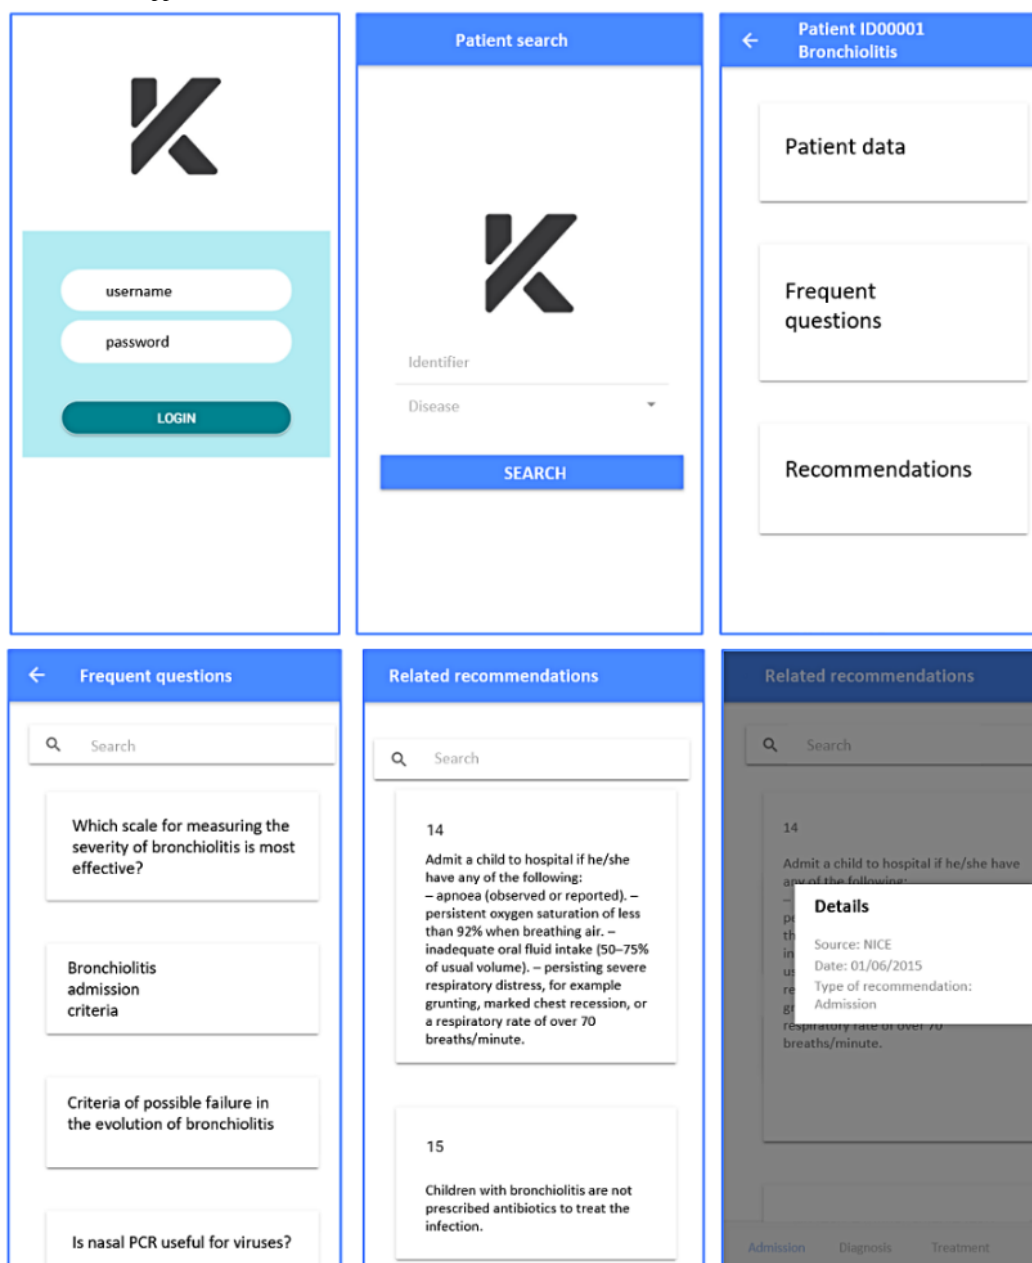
username

password

LOGIN

Patient search

Identifier

Disease

SEARCH

Patient ID00001
Bronchiolitis

Patient data

Frequent questions

Recommendations

Frequent questions

Search

Which scale for measuring the severity of bronchiolitis is most effective?

Bronchiolitis admission criteria

Criteria of possible failure in the evolution of bronchiolitis

Is nasal PCR useful for viruses?

Related recommendations

Search

14

Admit a child to hospital if he/she have any of the following:
– apnoea (observed or reported). – persistent oxygen saturation of less than 92% when breathing air. – inadequate oral fluid intake (50–75% of usual volume). – persisting severe respiratory distress, for example grunting, marked chest recession, or a respiratory rate of over 70 breaths/minute.

15

Children with bronchiolitis are not prescribed antibiotics to treat the infection.

Related recommendations

Search

14

Admit a child to hospital if he/she have any of the following:
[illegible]
respiratory rate of over 70 breaths/minute.

Details

Source: NICE
Date: 01/06/2015
Type of recommendation: Admission

Admission Diagnosis Treatment